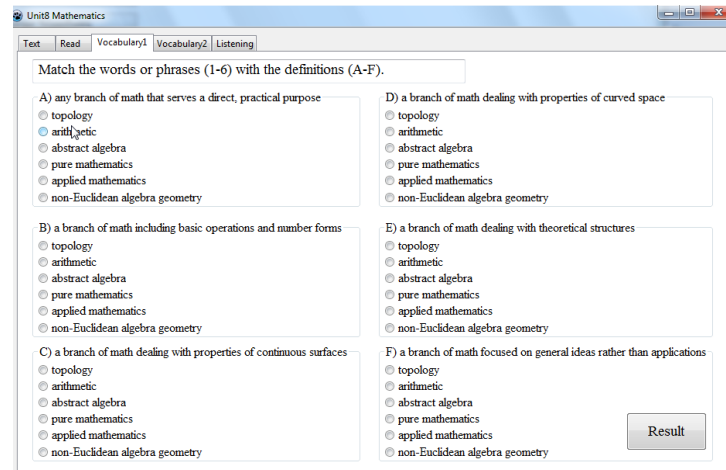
Unit8 Mathematics

Text | Read | Vocabulary1 | Vocabulary2 | Listening

Match the words or phrases (1-6) with the definitions (A-F).

A) any branch of math that serves a direct, practical purpose
topology
arithmetic
abstract algebra
pure mathematics
applied mathematics
non-Euclidean algebra geometry

B) a branch of math including basic operations and number forms
topology
arithmetic
abstract algebra
pure mathematics
applied mathematics
non-Euclidean algebra geometry

C) a branch of math dealing with properties of continuous surfaces
topology
arithmetic
abstract algebra
pure mathematics
applied mathematics
non-Euclidean algebra geometry

D) a branch of math dealing with properties of curved space
topology
arithmetic
abstract algebra
pure mathematics
applied mathematics
non-Euclidean algebra geometry

E) a branch of math dealing with theoretical structures
topology
arithmetic
abstract algebra
pure mathematics
applied mathematics
non-Euclidean algebra geometry

F) a branch of math focused on general ideas rather than applications
topology
arithmetic
abstract algebra
pure mathematics
applied mathematics
non-Euclidean algebra geometry

Result